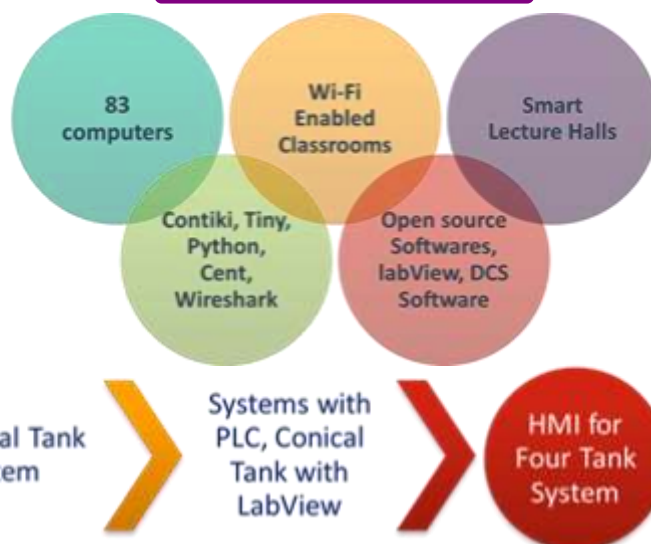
83 computers

Wi-Fi Enabled Classrooms

Smart Lecture Halls

Contiki, Tiny, Python, Cent, Wireshark

Open source Softwares, labView, DCS Software

al Tank em

Systems with PLC, Conical Tank with LabView

HMI for Four Tank System